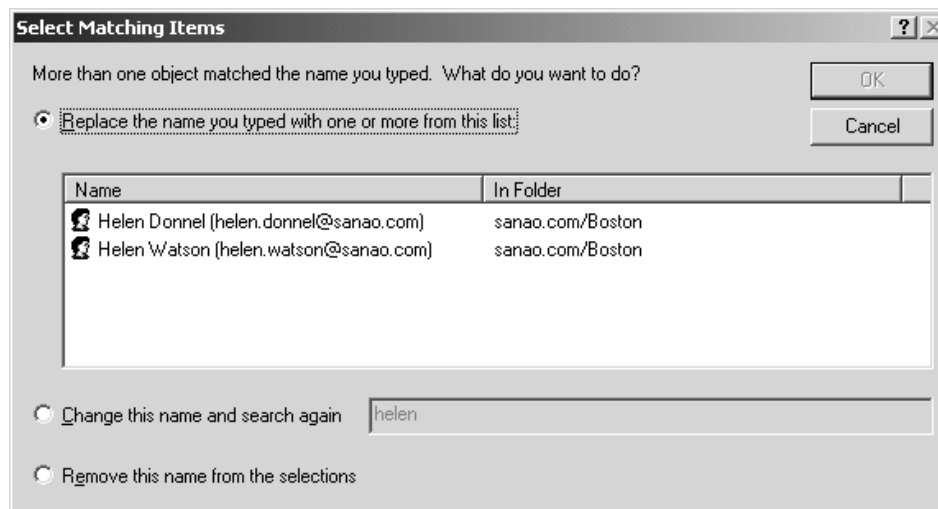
Select Matching Items

?

More than one object matched the name you typed. What do you want to do?

OK

Cancel

Replace the name you typed with one or more from this list:

| Name | In Folder |
|---|---|
| Helen Donnel (helen.donnel@sanao.com) | sanao.com/Boston |
| Helen Watson (helen.watson@sanao.com) | sanao.com/Boston |

Change this name and search again

helen

Remove this name from the selections